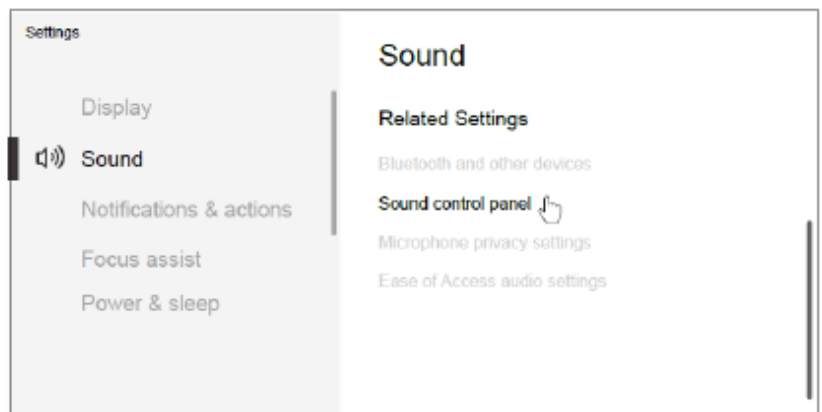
Settings

Display

Sound

Notifications & actions

Focus assist

Power & sleep

Sound

Related Settings

Bluetooth and other devices

Sound control panel

Microphone privacy settings

Ease of Access audio settings